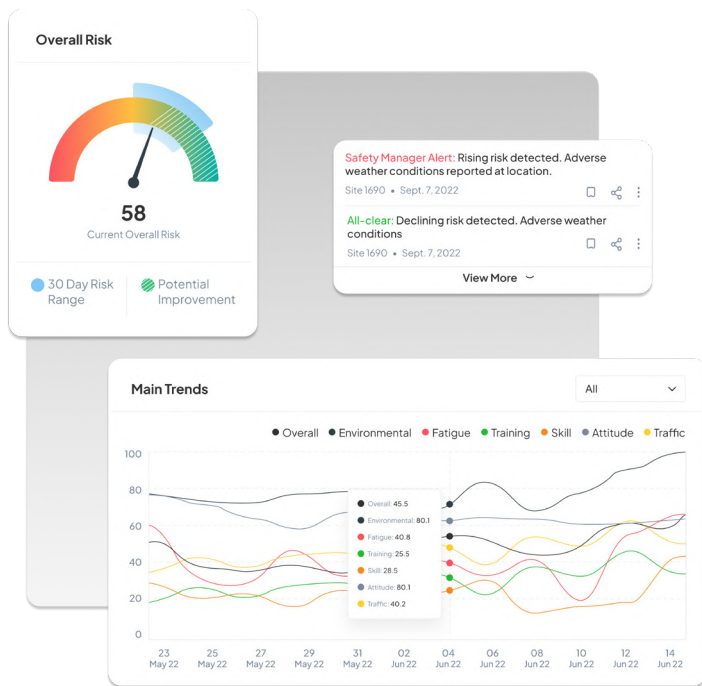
Overall Risk

58
Current Overall Risk

30 Day Risk Range

Potential Improvement

Safety Manager Alert: Rising risk detected. Adverse weather conditions reported at location.
Site 1690 • Sept. 7, 2022

All-clear: Declining risk detected. Adverse weather conditions
Site 1690 • Sept. 7, 2022

View More

Main Trends

All

Overall Environmental Fatigue Training Skill Attitude Traffic

100
80
60
40
20
0

Overall: 45.5
Environmental: 80.1
Fatigue: 40.8
Training: 25.5
Skill: 28.5
Attitude: 80.1
Traffic: 40.2

23 May 22
25 May 22
27 May 22
29 May 22
31 May 22
02 Jun 22
04 Jun 22
06 Jun 22
08 Jun 22
10 Jun 22
12 Jun 22
14 Jun 22